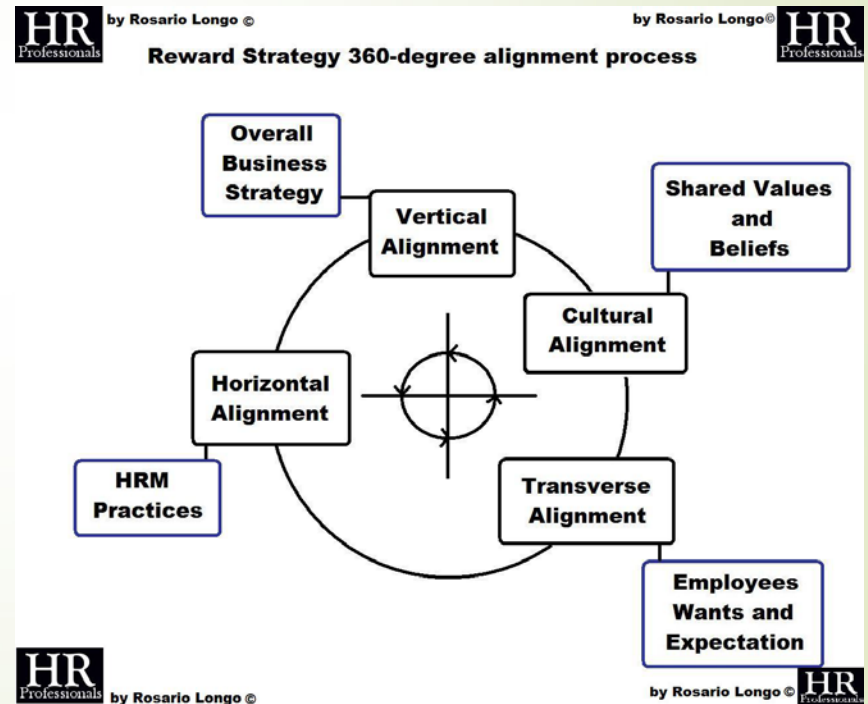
HR Professionals by Rosario Longo ©

by Rosario Longo © HR Professionals

Reward Strategy 360-degree alignment process

Overall Business Strategy

Vertical Alignment

Shared Values and Beliefs

Cultural Alignment

Horizontal Alignment

HRM Practices

Transverse Alignment

Employees Wants and Expectation

HR Professionals by Rosario Longo ©

by Rosario Longo © HR Professionals